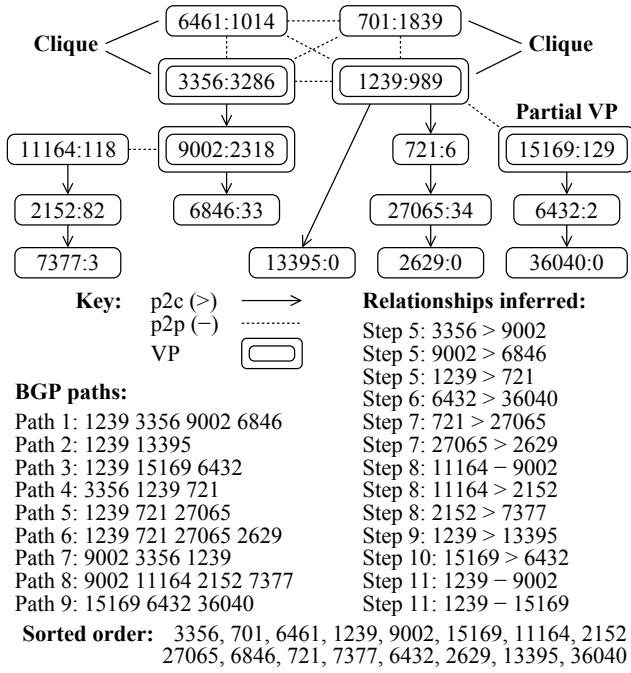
6461:1014
701:1839
Clique
Clique
3356:3286
1239:989
Partial VP
11164:118
9002:2318
721:6
15169:129
2152:82
6846:33
27065:34
6432:2
7377:3
13395:0
2629:0
36040:0

Key: p2c (>)
p2p (−)
VP

Relationships inferred:
Step 5: 3356 > 9002
Step 5: 9002 > 6846
Step 5: 1239 > 721
Step 6: 6432 > 36040
Step 7: 721 > 27065
Step 7: 27065 > 2629
Step 8: 11164 − 9002
Step 8: 11164 > 2152
Step 8: 2152 > 7377
Step 9: 1239 > 13395
Step 10: 15169 > 6432
Step 11: 1239 − 9002
Step 11: 1239 − 15169

BGP paths:
Path 1: 1239 3356 9002 6846
Path 2: 1239 13395
Path 3: 1239 15169 6432
Path 4: 3356 1239 721
Path 5: 1239 721 27065
Path 6: 1239 721 27065 2629
Path 7: 9002 3356 1239
Path 8: 9002 11164 2152 7377
Path 9: 15169 6432 36040

Sorted order: 3356, 701, 6461, 1239, 9002, 15169, 11164, 2152 27065, 6846, 721, 7377, 6432, 2629, 13395, 36040